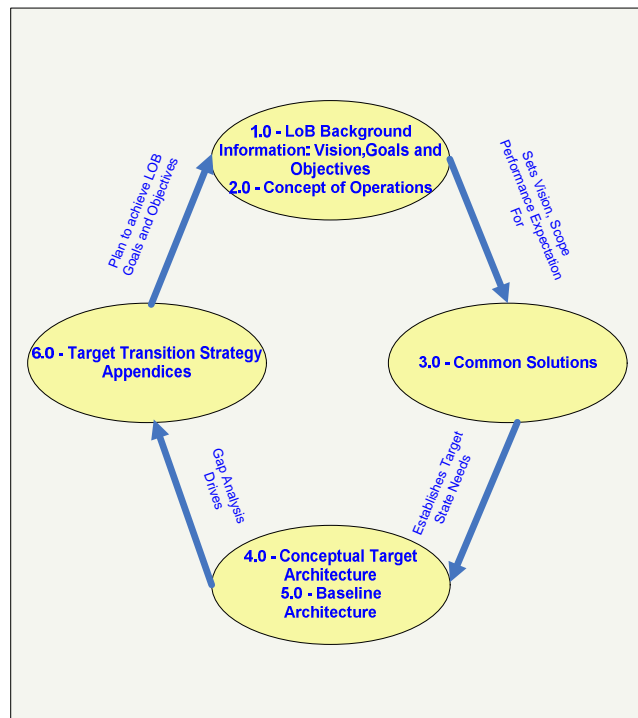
1.0 - LoB Background Information: Vision,Goals and Objectives
2.0 - Concept of Operations

Sets Vision, Scope Performance Expectation For

3.0 - Common Solutions

Establishes Target State Needs

4.0 - Conceptual Target Architecture
5.0 - Baseline Architecture

Gap Analysis Drives

6.0 - Target Transition Strategy Appendices

Plan to achieve LOB Goals and Objectives